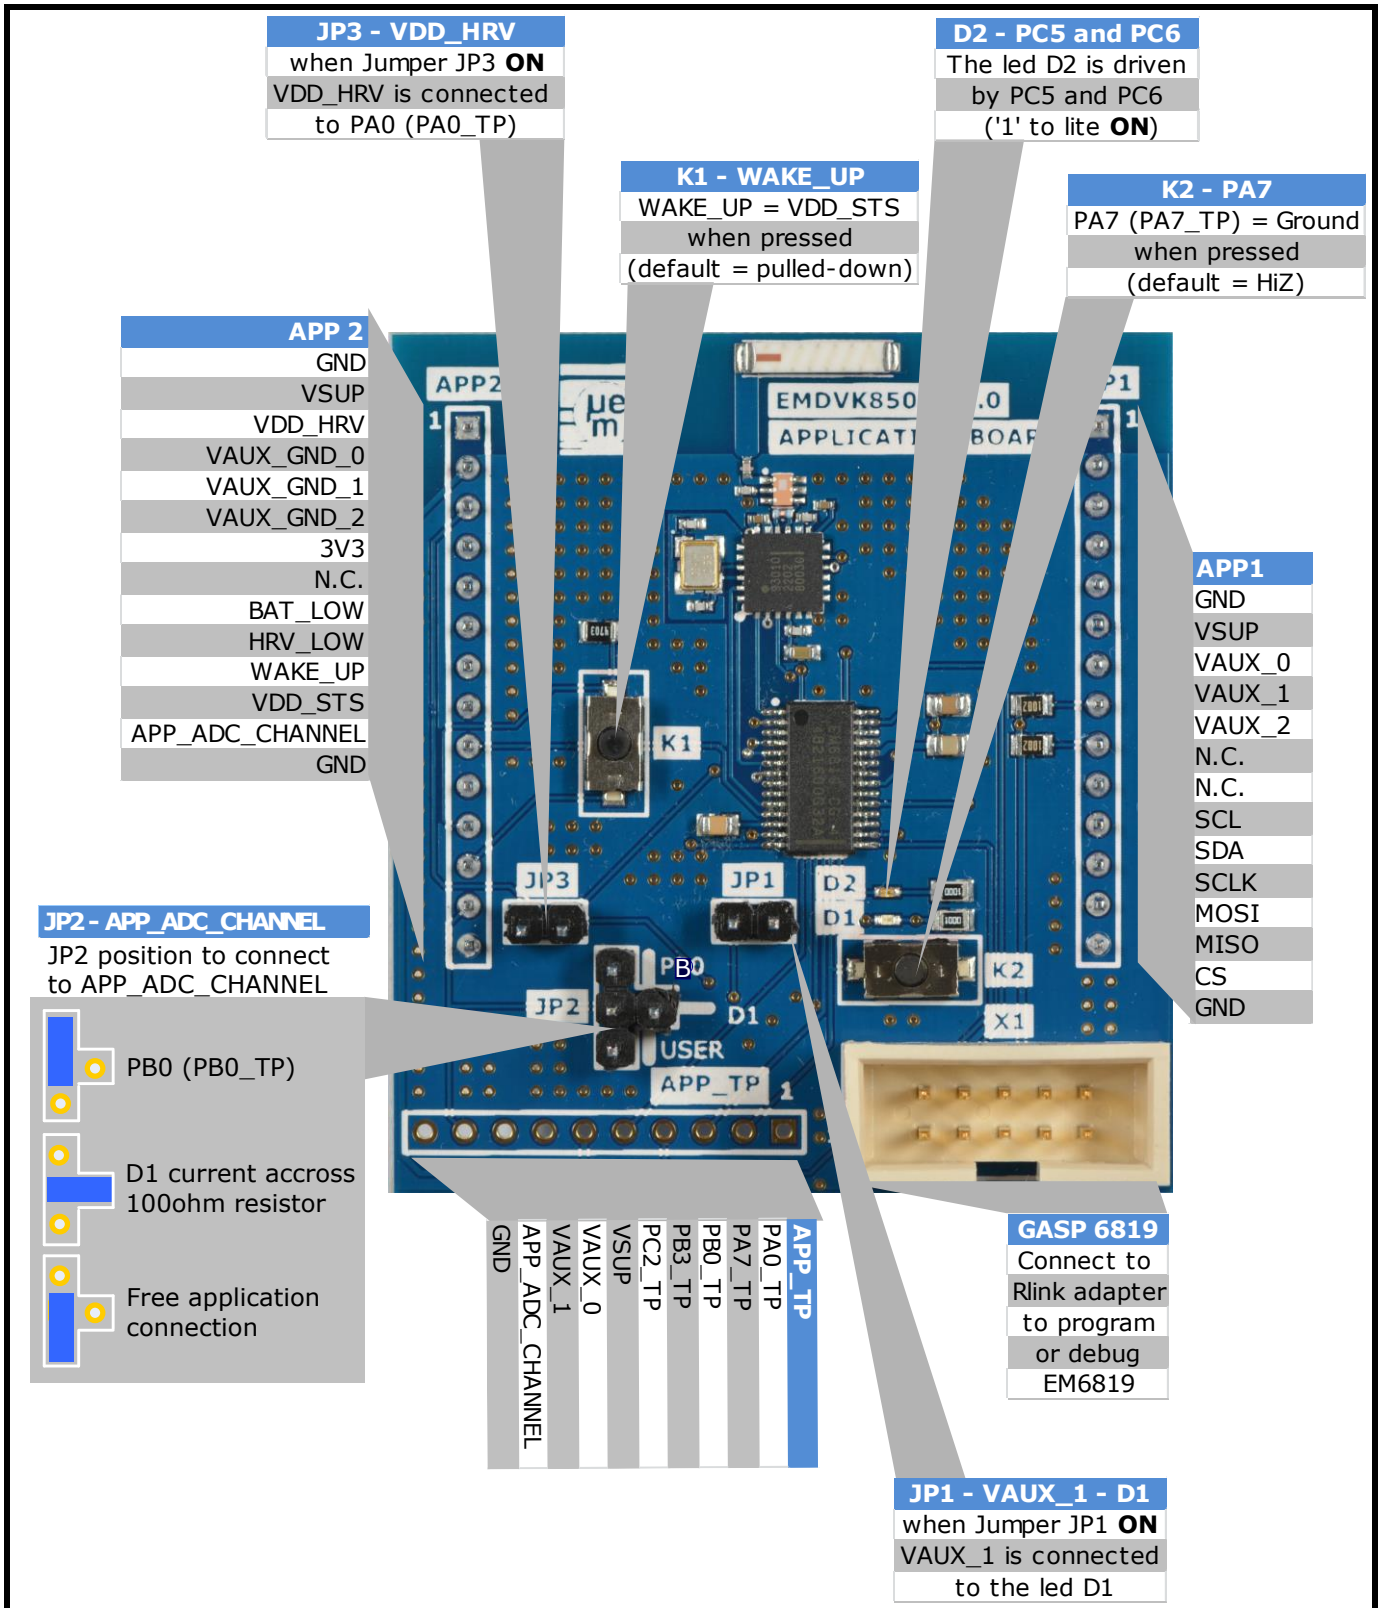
JP3 - VDD_HRV
when Jumper JP3 **ON**
VDD_HRV is connected
to PA0 (PA0_TP)

D2 - PC5 and PC6
The led D2 is driven
by PC5 and PC6
('1' to lite **ON**)

K1 - WAKE_UP
WAKE_UP = VDD_STS
when pressed
(default = pulled-down)

K2 - PA7
PA7 (PA7_TP) = Ground
when pressed
(default = HiZ)

APP 2
GND
VSUP
VDD_HRV
VAUX_GND_0
VAUX_GND_1
VAUX_GND_2
3V3
N.C.
BAT_LOW
HRV_LOW
WAKE_UP
VDD_STS
APP_ADC_CHANNEL
GND

APP2
1
EMDVK850 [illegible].0
APPLICAT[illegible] BOAR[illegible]
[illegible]1
1
K1
JP3
JP1
D2
D1
K2
X1
PB0
JP2
D1
USER
APP_TP
1

APP1
GND
VSUP
VAUX_0
VAUX_1
VAUX_2
N.C.
N.C.
SCL
SDA
SCLK
MOSI
MISO
CS
GND

JP2 - APP_ADC_CHANNEL
JP2 position to connect
to APP_ADC_CHANNEL

PB0 (PB0_TP)

D1 current accross
100ohm resistor

Free application
connection

GND
APP_ADC_CHANNEL
VAUX_1
VAUX_0
VSUP
PC2_TP
PB3_TP
PB0_TP
PA7_TP
PA0_TP
APP_TP

GASP 6819
Connect to
Rlink adapter
to program
or debug
EM6819

JP1 - VAUX_1 - D1
when Jumper JP1 **ON**
VAUX_1 is connected
to the led D1